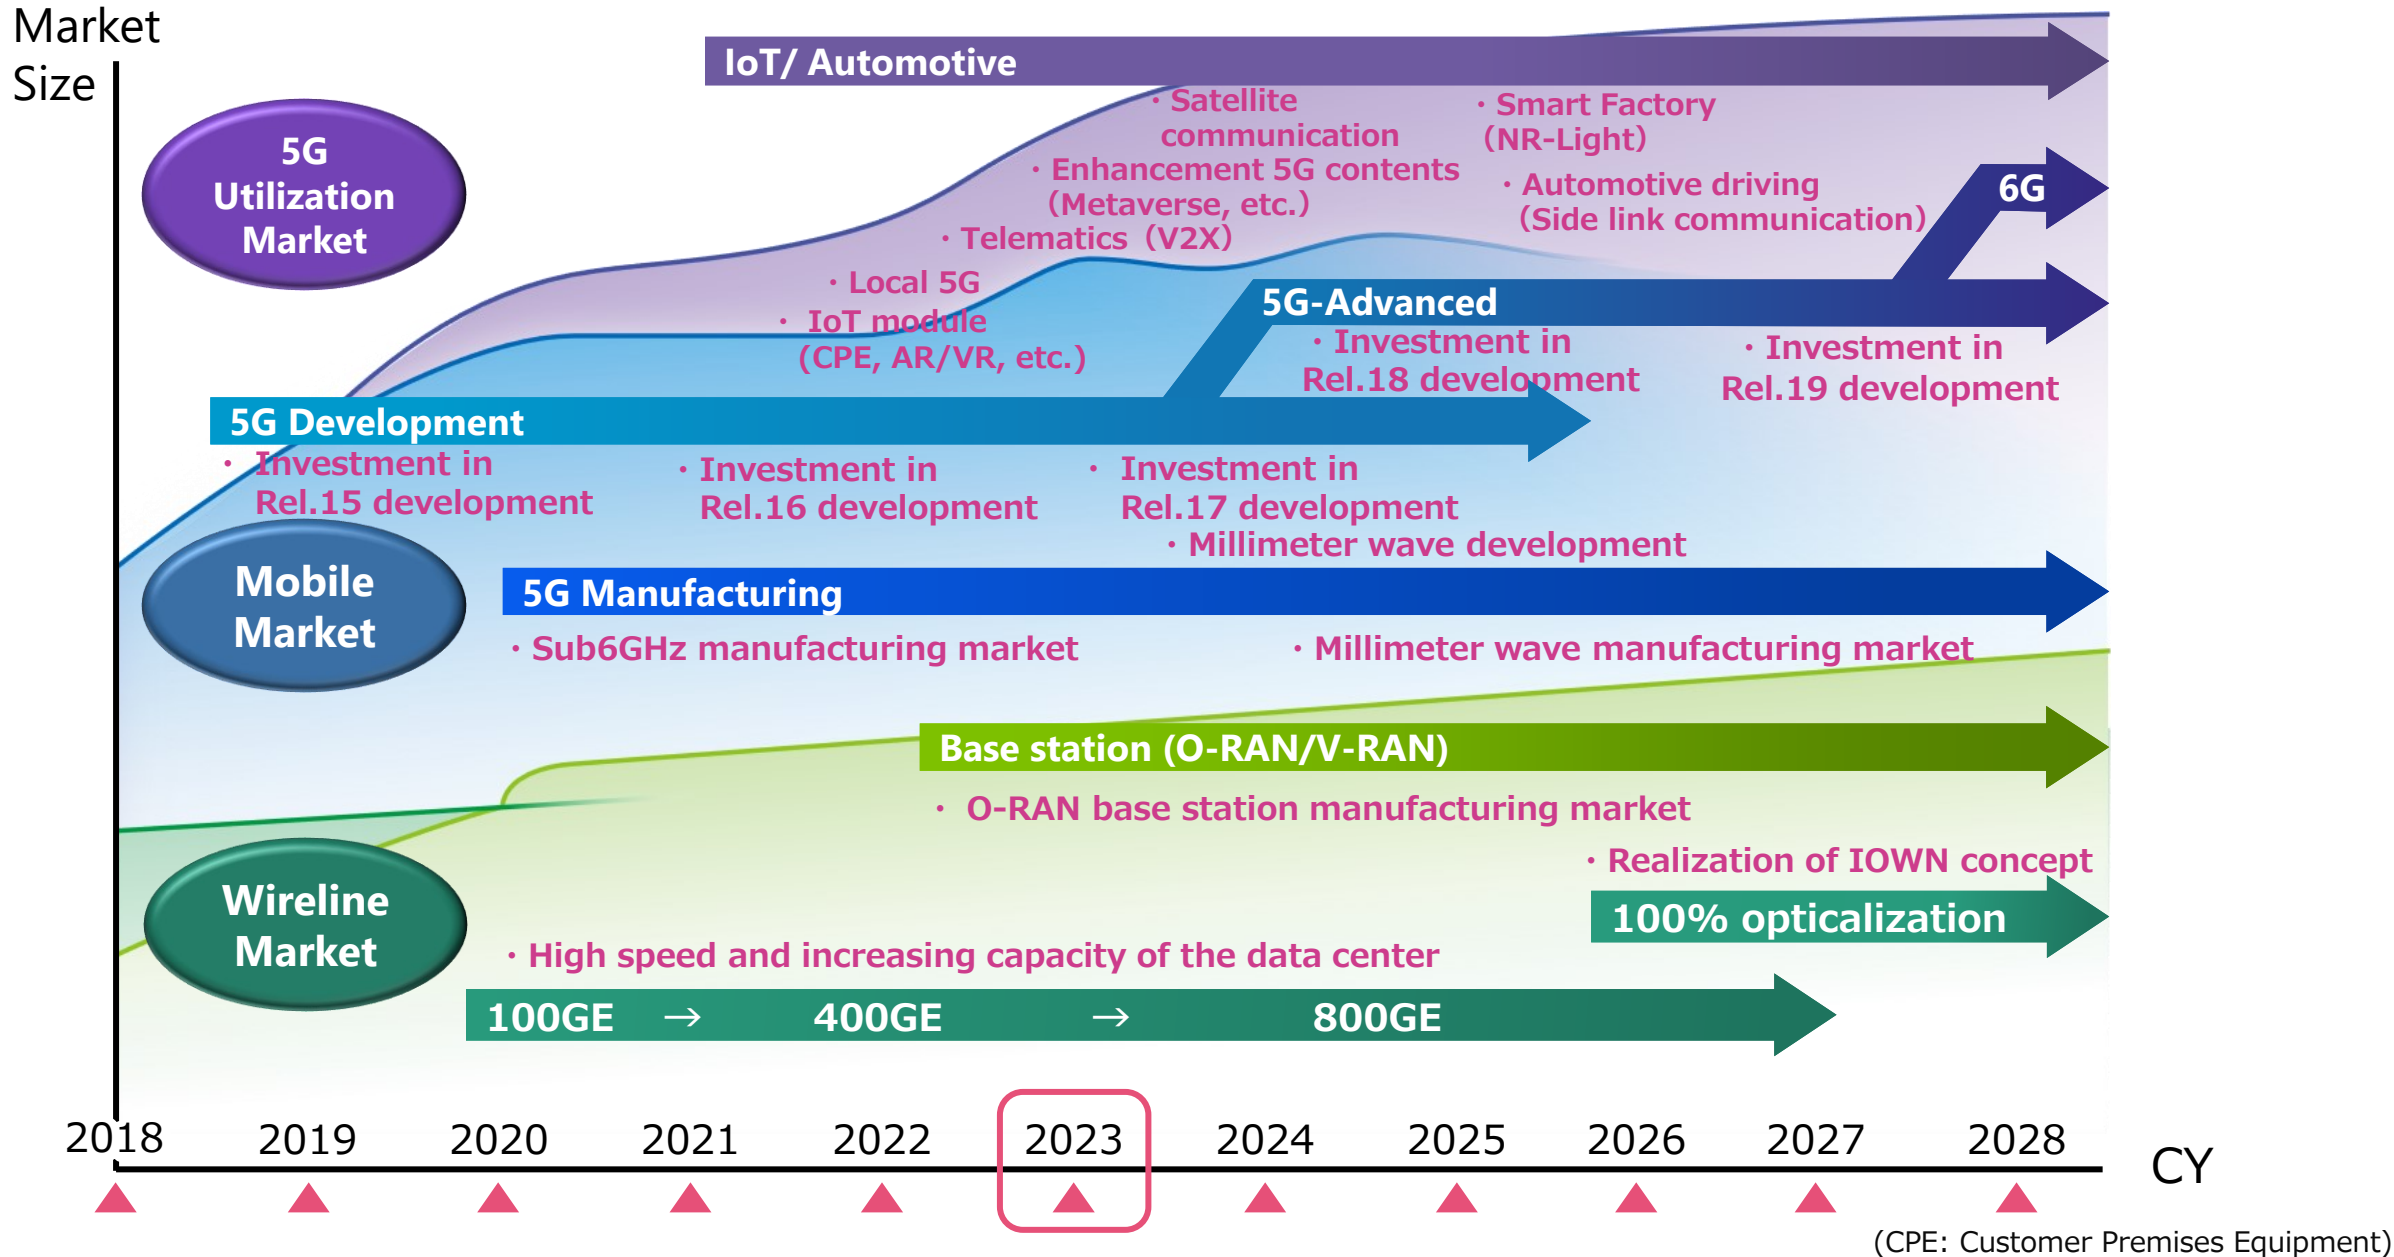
Market Size

IoT/ Automotive

5G Utilization Market

・Satellite communication
・Enhancement 5G contents (Metaverse, etc.)
・Telematics (V2X)
・Local 5G
・IoT module (CPE, AR/VR, etc.)

・Smart Factory (NR-Light)
・Automotive driving (Side link communication)

6G

5G-Advanced
・Investment in Rel.18 development
・Investment in Rel.19 development

5G Development
・Investment in Rel.15 development
・Investment in Rel.16 development
・Investment in Rel.17 development
・Millimeter wave development

Mobile Market

5G Manufacturing
・Sub6GHz manufacturing market
・Millimeter wave manufacturing market

Base station (O-RAN/V-RAN)
・O-RAN base station manufacturing market

Wireline Market

・Realization of IOWN concept
100% opticalization
・High speed and increasing capacity of the data center
100GE → 400GE → 800GE

2018 2019 2020 2021 2022 2023 2024 2025 2026 2027 2028 CY

(CPE: Customer Premises Equipment)